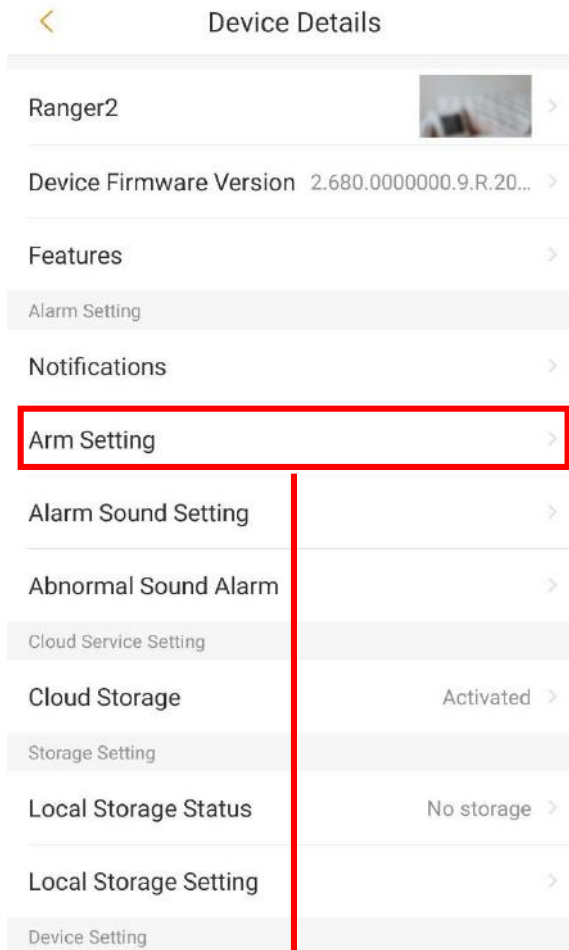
Device Details

Ranger2

Device Firmware Version 2.680.0000000.9.R.20...

Features

Alarm Setting

Notifications

Arm Setting

Alarm Sound Setting

Abnormal Sound Alarm

Cloud Service Setting

Cloud Storage Activated

Storage Setting

Local Storage Status No storage

Local Storage Setting

Device Setting